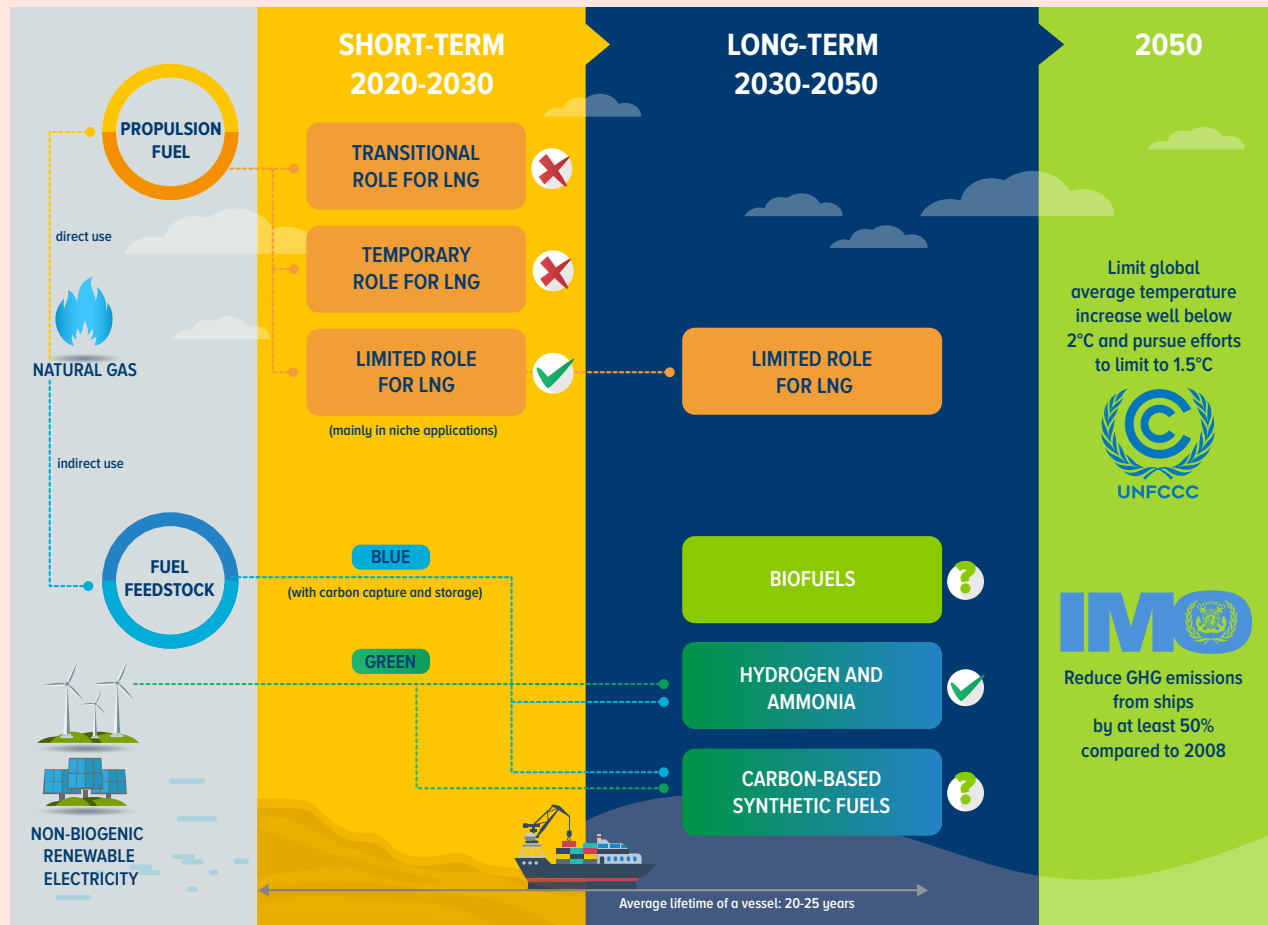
SHORT-TERM
2020-2030

LONG-TERM
2030-2050

2050

PROPULSION FUEL

direct use

NATURAL GAS

indirect use

FUEL FEEDSTOCK

NON-BIOGENIC RENEWABLE ELECTRICITY

TRANSITIONAL ROLE FOR LNG

TEMPORARY ROLE FOR LNG

LIMITED ROLE FOR LNG

(mainly in niche applications)

LIMITED ROLE FOR LNG

BLUE

(with carbon capture and storage)

GREEN

BIOFUELS

HYDROGEN AND AMMONIA

CARBON-BASED SYNTHETIC FUELS

Limit global average temperature increase well below 2°C and pursue efforts to limit to 1.5°C

UNFCCC

IMO

Reduce GHG emissions from ships by at least 50% compared to 2008

Average lifetime of a vessel: 20-25 years